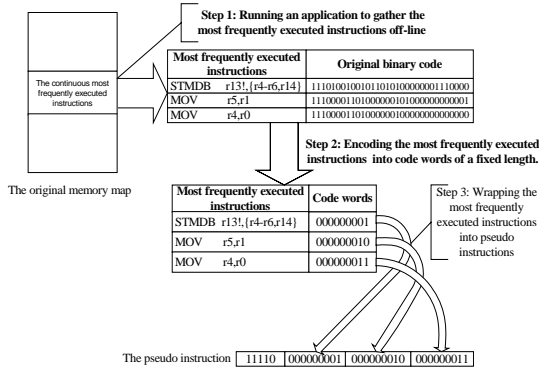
Step 1: Running an application to gather the most frequently executed instructions off-line

The continuous most frequently executed instructions

| Most frequently executed instructions | Original binary code |
|---|---|
| STMDB r13!,{r4-r6,r14} | 11101001001011010100000001110000 |
| MOV r5,r1 | 11100001101000000101000000000001 |
| MOV r4,r0 | 11100001101000000100000000000000 |

Step 2: Encoding the most frequently executed instructions into code words of a fixed length.

The original memory map

| Most frequently executed instructions | Code words |
|---|---|
| STMDB r13!,{r4-r6,r14} | 000000001 |
| MOV r5,r1 | 000000010 |
| MOV r4,r0 | 000000011 |

Step 3: Wrapping the most frequently executed instructions into pseudo instructions

The pseudo instruction

| 11110 | 000000001 | 000000010 | 000000011 |
|---|---|---|---|